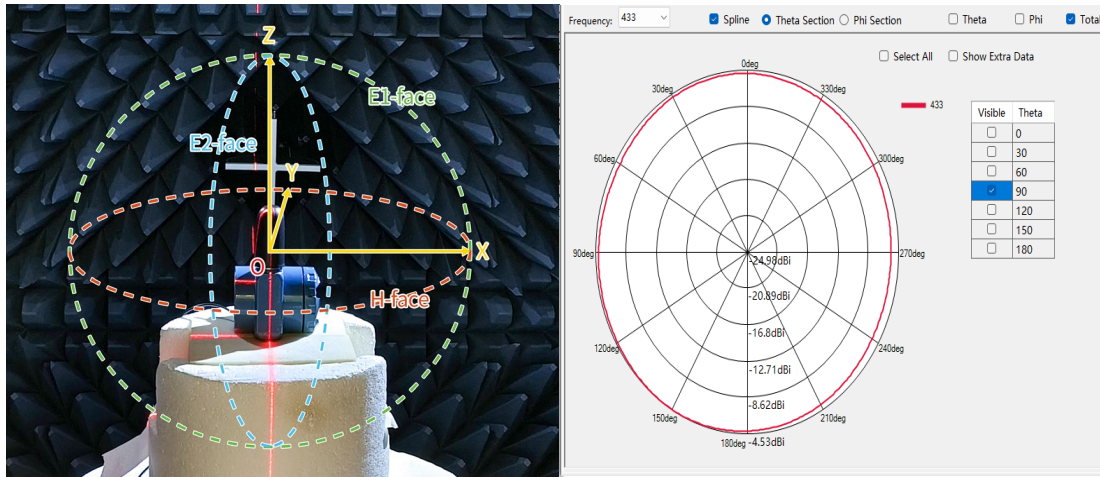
Z
E1-face
E2-face
Y
O
X
H-face

Frequency: 433
Spline
Theta Section
Phi Section
Theta
Phi
Total

Select All
Show Extra Data

0deg
30deg
330deg
60deg
300deg
90deg
270deg
120deg
240deg
150deg
210deg
180deg
-24.98dBi
-20.89dBi
-16.8dBi
-12.71dBi
-8.62dBi
-4.53dBi

433

| Visible | Theta |
|---|---|
| ☐ | 0 |
| ☐ | 30 |
| ☐ | 60 |
| ☑ | 90 |
| ☐ | 120 |
| ☐ | 150 |
| ☐ | 180 |